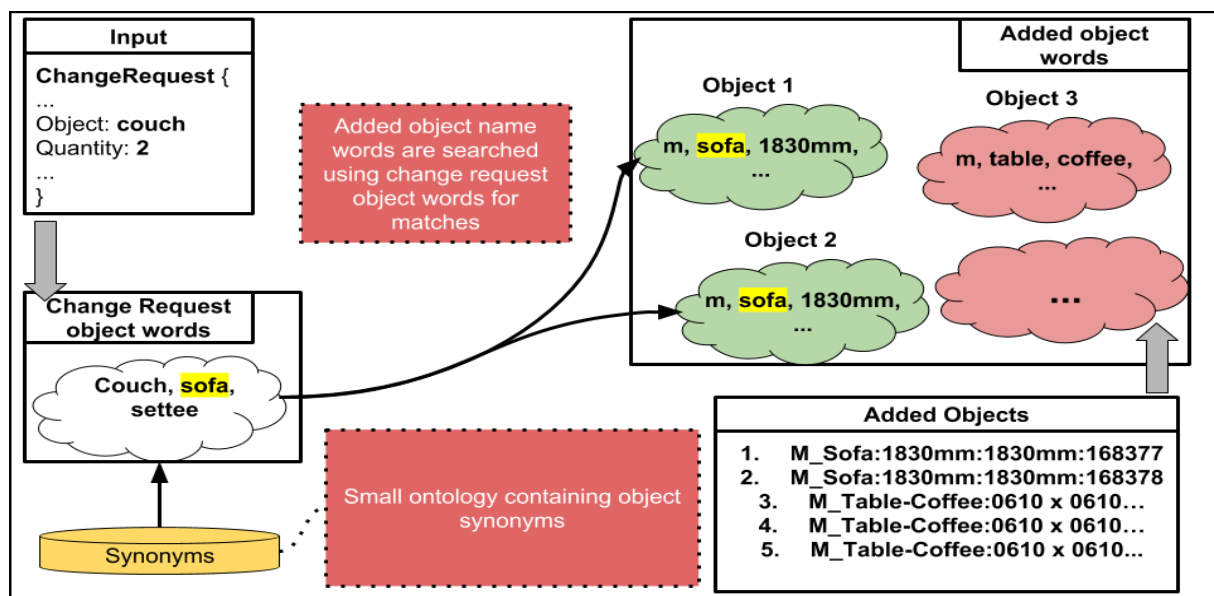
Input

ChangeRequest {
...
Object: couch
Quantity: 2
...
}

Added object name words are searched using change request object words for matches

Added object words

Object 1
m, sofa, 1830mm, ...

Object 3
m, table, coffee, ...

Object 2
m, sofa, 1830mm, ...

...

Change Request object words

Couch, sofa, settee

Small ontology containing object synonyms

Synonyms

Added Objects
1. M_Sofa:1830mm:1830mm:168377
2. M_Sofa:1830mm:1830mm:168378
3. M_Table-Coffee:0610 x 0610...
4. M_Table-Coffee:0610 x 0610...
5. M_Table-Coffee:0610 x 0610...